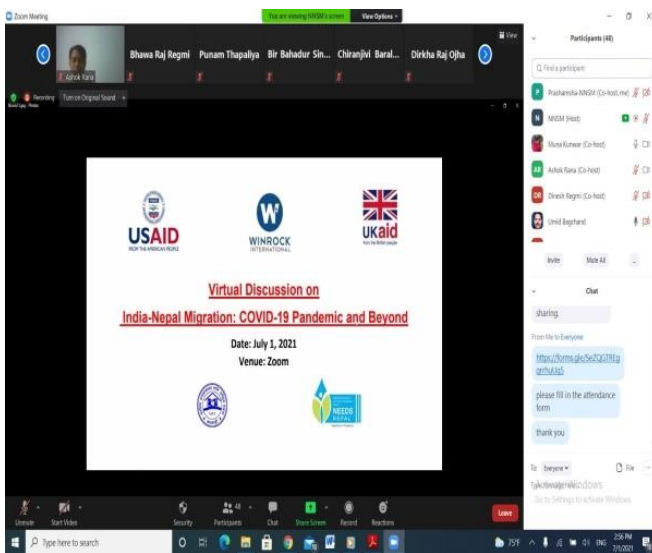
Zoom Meeting

You are viewing NNSM's screen View Options

Ashok Rana

Bhawa Raj Regmi

Punam Thapaliya

Bir Bahadur Sin...

Chiranjivi Baral...

Dirkha Raj Ojha

View

Recording

Turn on Original Sound

USAID
FROM THE AMERICAN PEOPLE

WINROCK
INTERNATIONAL

UKaid
from the British people

Virtual Discussion on

India-Nepal Migration: COVID-19 Pandemic and Beyond

Date: July 1, 2021

Venue: Zoom

NEEDS NEPAL

Participants (48)

Find a participant

Prashamsha-NNSM (Co-host, me)

NNSM (Host)

Muna Kunwar (Co-host)

Ashok Rana (Co-host)

Dinesh Regmi (Co-host)

Umid Bagchand

Invite

Mute All

...

Chat

sharing.

From Me to Everyone:

https://forms.gle/SeZQGTREgqrHuUq5

please fill in the attendance form

thank you

To: Everyone

File

Type message here... Activate Windows
Go to Settings to activate Windows.

Unmute

Start Video

Security

Participants 48

Chat

Share Screen

Record

Reactions

Leave

Type here to search

75°F

ENG

2:56 PM
7/1/2021